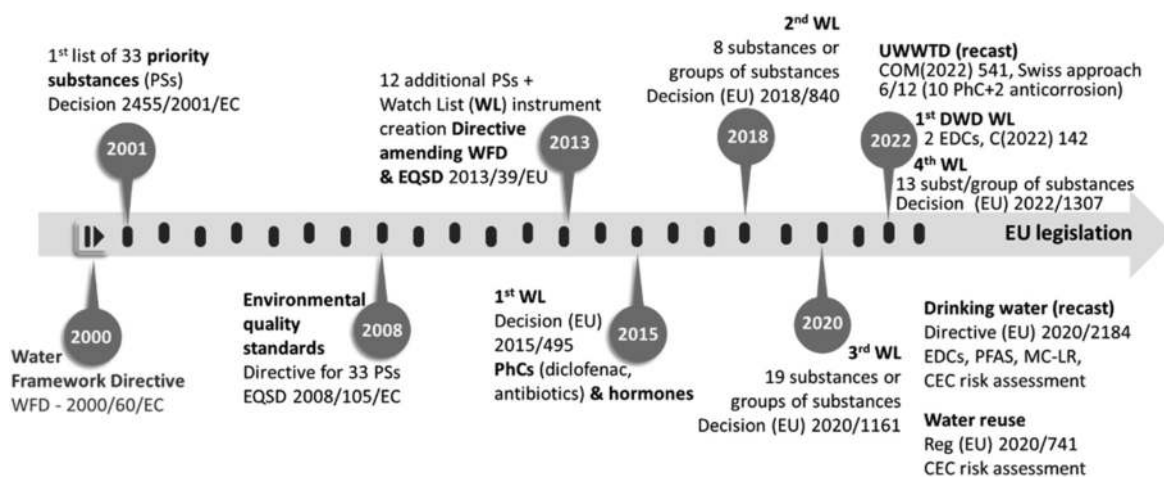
1$^{st}$ list of 33 **priority substances** (PSs)
Decision 2455/2001/EC

2001

12 additional PSs + Watch List (**WL**) instrument creation **Directive amending WFD & EQSD** 2013/39/EU

2013

2$^{nd}$ **WL**
8 substances or groups of substances
Decision (EU) 2018/840

2018

**UWWTD (recast)**
COM(2022) 541, Swiss approach
6/12 (10 PhC+2 anticorrosion)

2022

1$^{st}$ **DWD WL**
2 EDCs, C(2022) 142

4$^{th}$ **WL**
13 subst/group of substances
Decision (EU) 2022/1307

**EU legislation**

2000

**Water Framework Directive**
WFD - 2000/60/EC

**Environmental quality standards**
Directive for 33 PSs
EQSD 2008/105/EC

2008

1$^{st}$ **WL**
Decision (EU) 2015/495
**PhCs** (diclofenac, antibiotics) **& hormones**

2015

2020

3$^{rd}$ **WL**
19 substances or groups of substances
Decision (EU) 2020/1161

**Drinking water (recast)**
Directive (EU) 2020/2184
EDCs, PFAS, MC-LR, CEC risk assessment

**Water reuse**
Reg (EU) 2020/741
CEC risk assessment